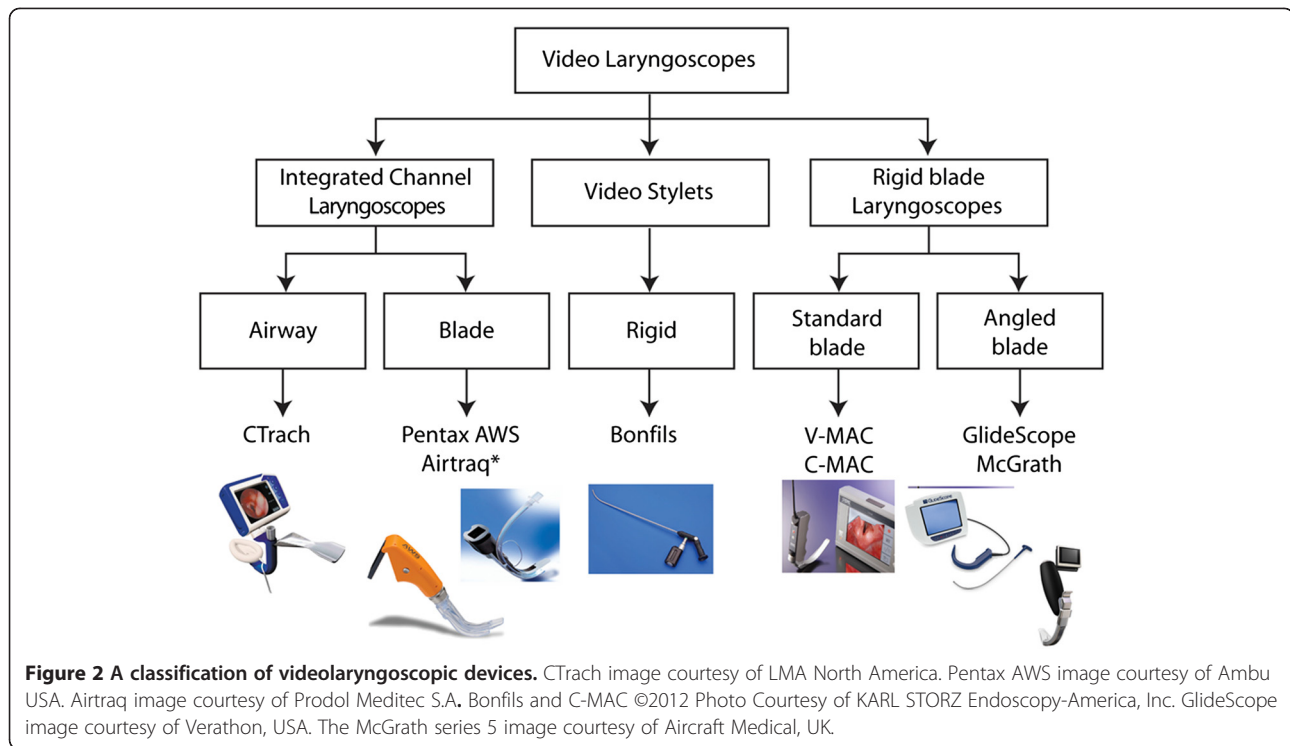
Video Laryngoscopes

Integrated Channel Laryngoscopes

Video Stylets

Rigid blade Laryngoscopes

Airway

Blade

Rigid

Standard blade

Angled blade

CTrach

Pentax AWS
Airtraq*

Bonfils

V-MAC
C-MAC

GlideScope
McGrath

**Figure 2 A classification of videolaryngoscopic devices.** CTrach image courtesy of LMA North America. Pentax AWS image courtesy of Ambu USA. Airtraq image courtesy of Prodol Meditec S.A**.** Bonfils and C-MAC ©2012 Photo Courtesy of KARL STORZ Endoscopy-America, Inc. GlideScope image courtesy of Verathon, USA. The McGrath series 5 image courtesy of Aircraft Medical, UK.